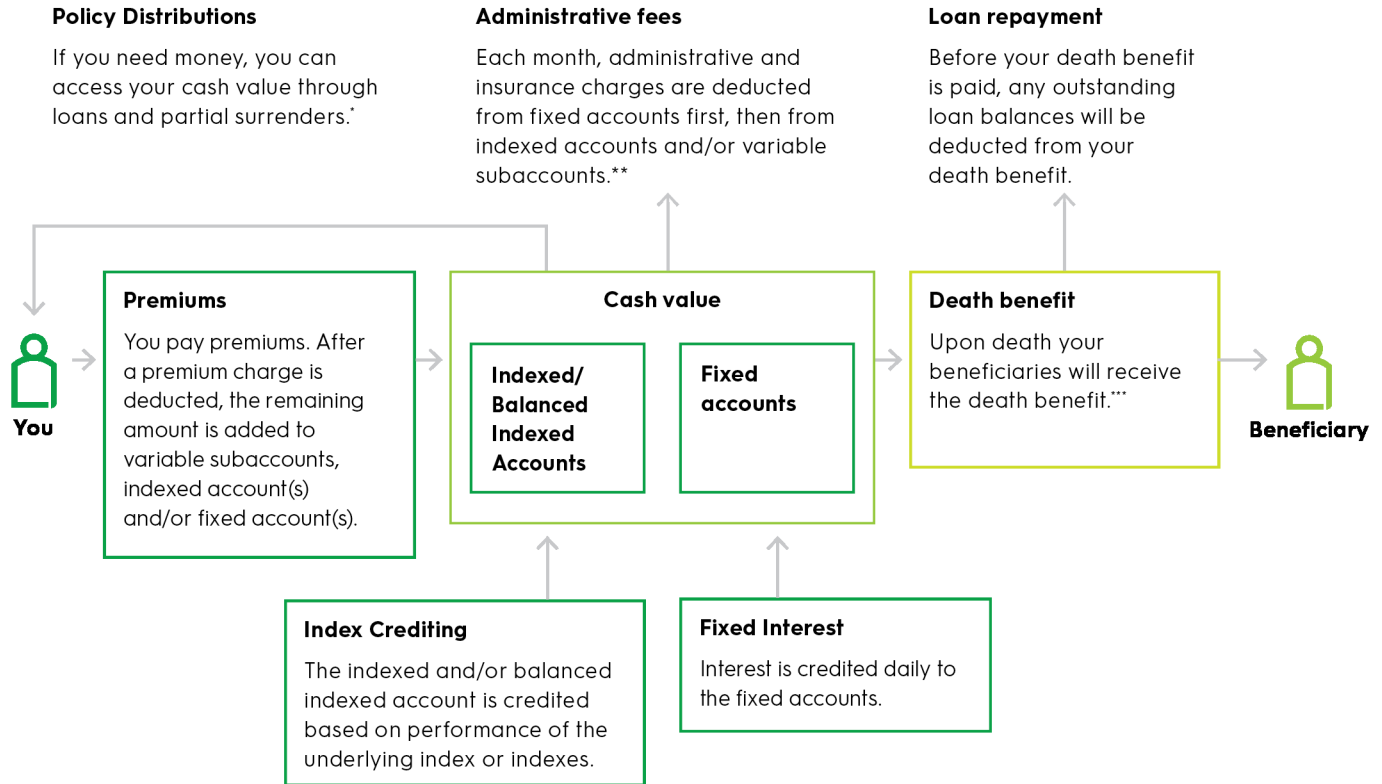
Policy Distributions

If you need money, you can access your cash value through loans and partial surrenders.*

Administrative fees

Each month, administrative and insurance charges are deducted from fixed accounts first, then from indexed accounts and/or variable subaccounts.**

Loan repayment

Before your death benefit is paid, any outstanding loan balances will be deducted from your death benefit.

You

Premiums

You pay premiums. After a premium charge is deducted, the remaining amount is added to variable subaccounts, indexed account(s) and/or fixed account(s).

Cash value

Indexed/ Balanced Indexed Accounts

Fixed accounts

Death benefit

Upon death your beneficiaries will receive the death benefit.***

Beneficiary

Index Crediting

The indexed and/or balanced indexed account is credited based on performance of the underlying index or indexes.

Fixed Interest

Interest is credited daily to the fixed accounts.